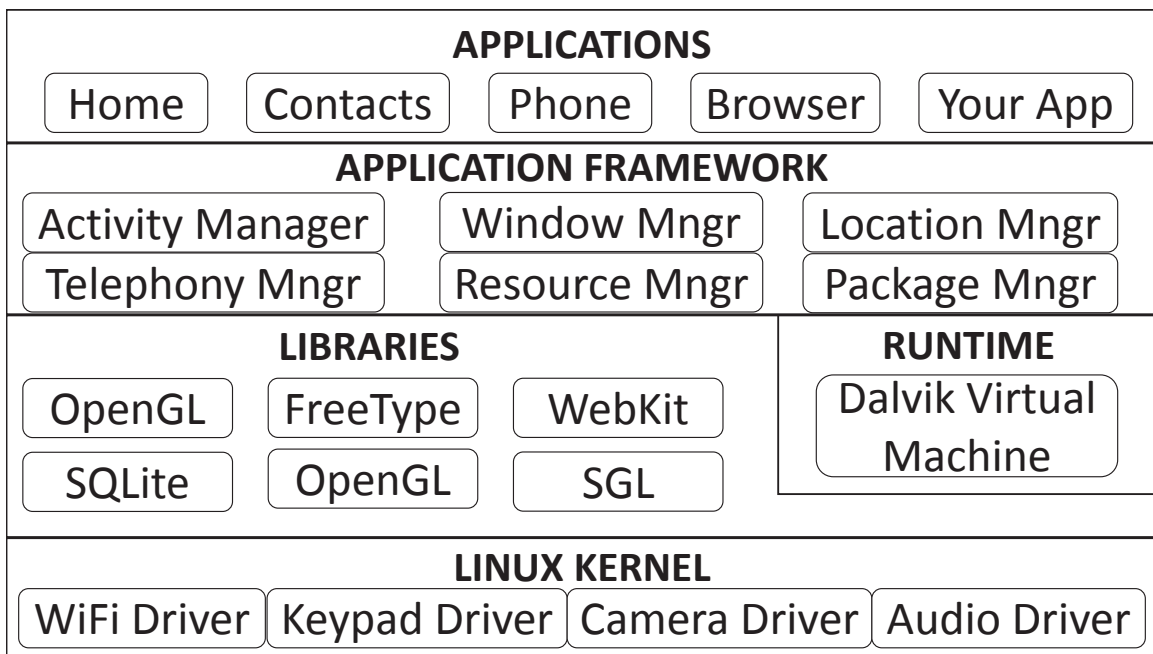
APPLICATIONS

Home Contacts Phone Browser Your App

APPLICATION FRAMEWORK

Activity Manager Window Mngr Location Mngr

Telephony Mngr Resource Mngr Package Mngr

LIBRARIES

OpenGL FreeType WebKit

SQLite OpenGL SGL

RUNTIME

Dalvik Virtual Machine

LINUX KERNEL

WiFi Driver Keypad Driver Camera Driver Audio Driver